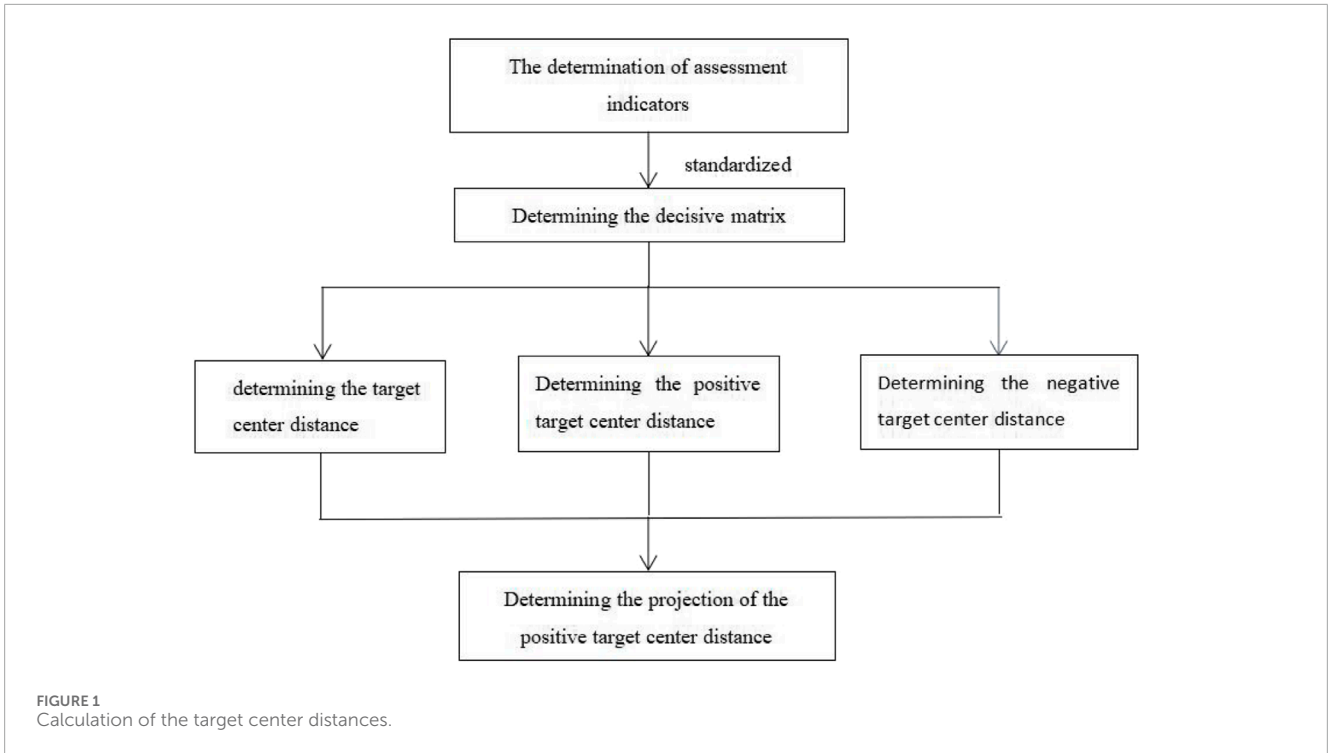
The determination of assessment indicators

standardized

Determining the decisive matrix

determining the target center distance

Determining the positive target center distance

Determining the negative target center distance

Determining the projection of the positive target center distance

FIGURE 1
Calculation of the target center distances.